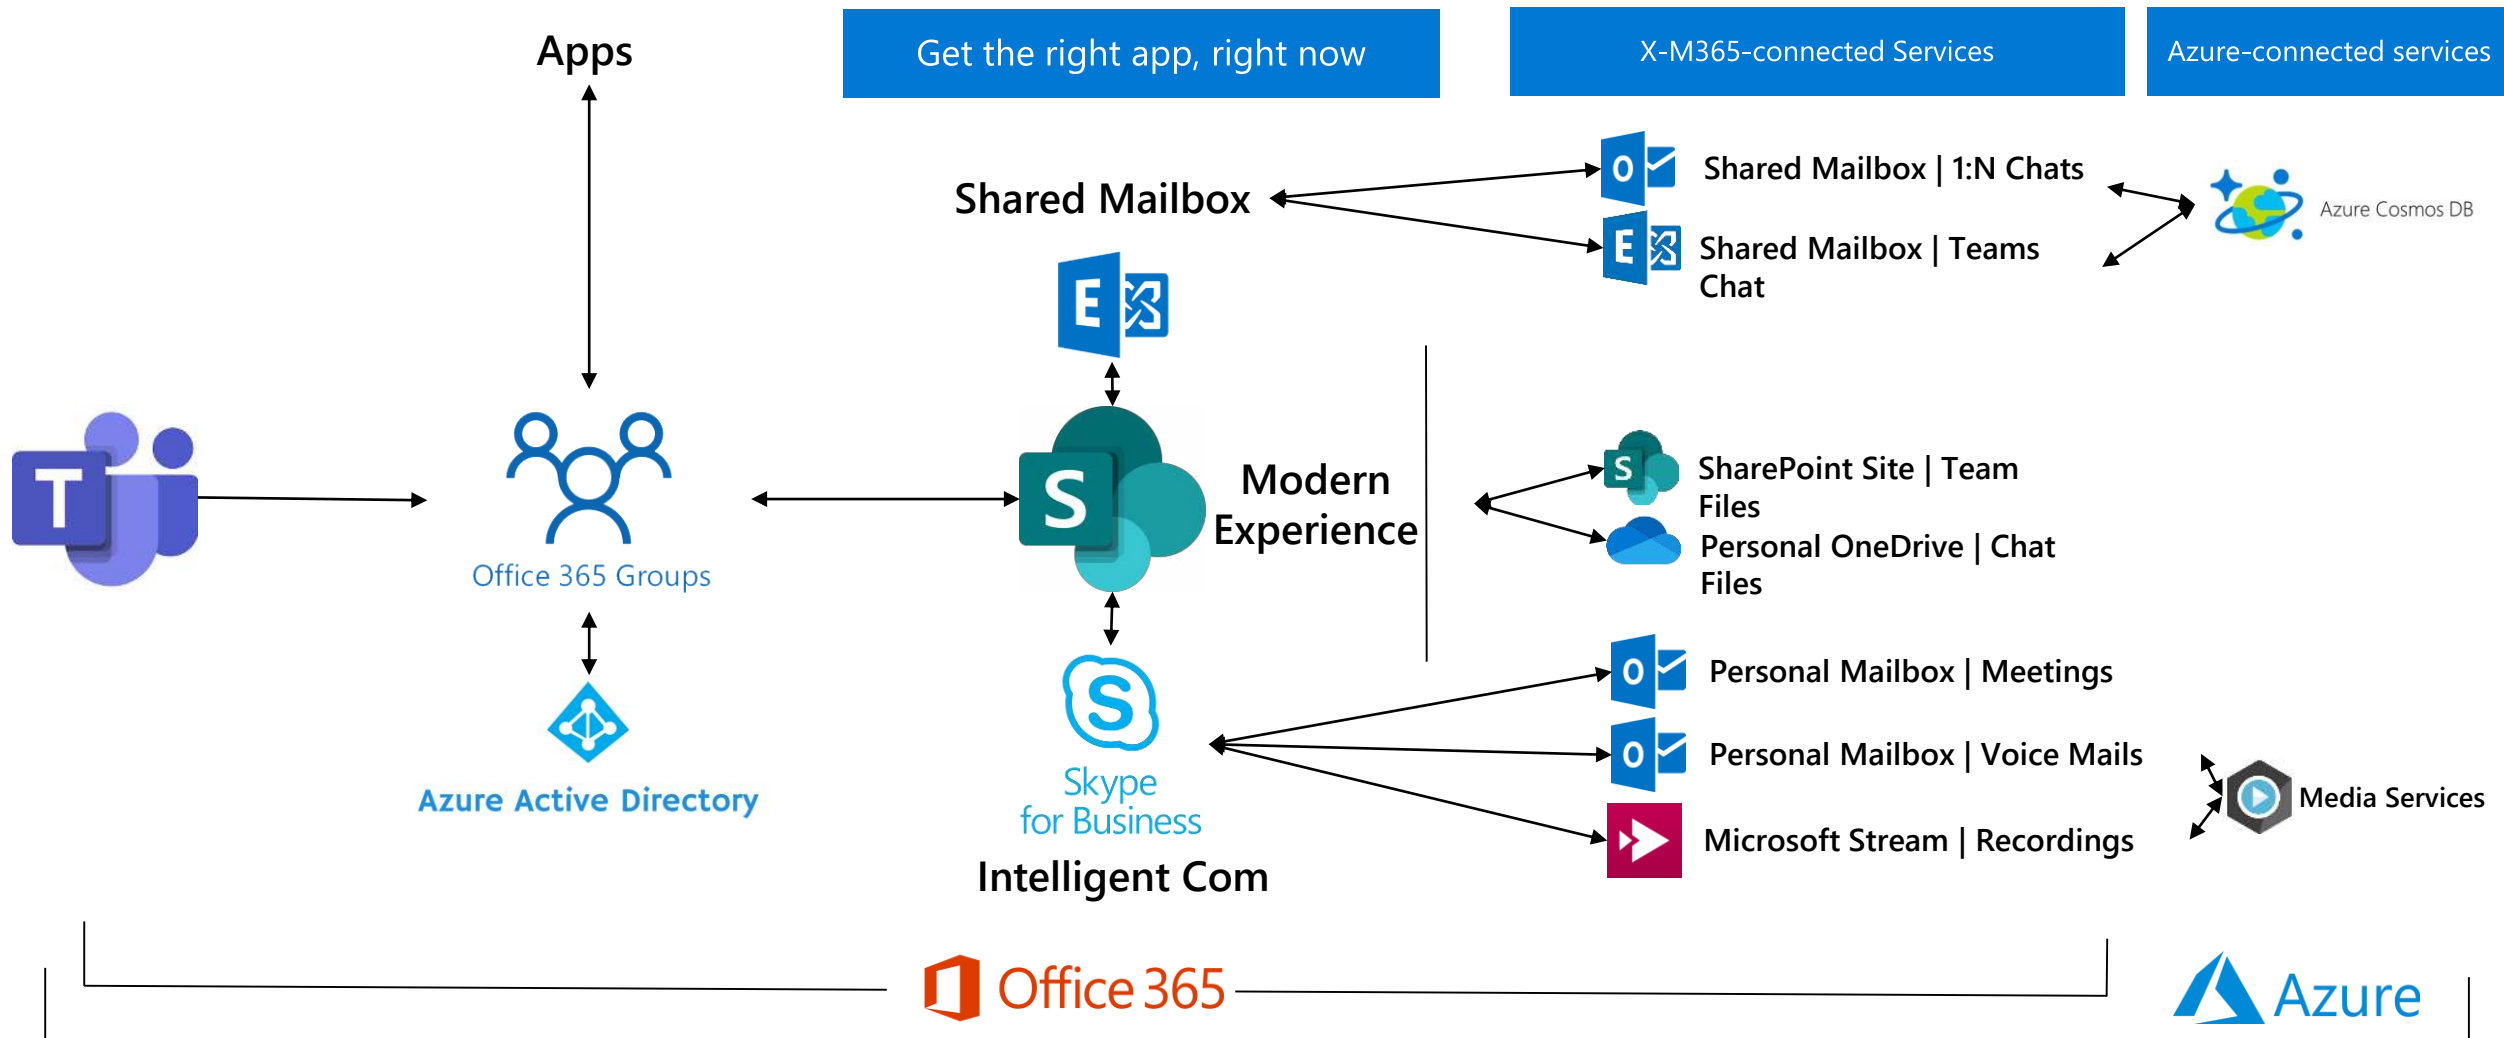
Apps

Get the right app, right now

X-M365-connected Services

Azure-connected services

Shared Mailbox

Shared Mailbox | 1:N Chats

Shared Mailbox | Teams Chat

Azure Cosmos DB

Office 365 Groups

Modern Experience

SharePoint Site | Team Files

Personal OneDrive | Chat Files

Azure Active Directory

Skype for Business

Intelligent Com

Personal Mailbox | Meetings

Personal Mailbox | Voice Mails

Microsoft Stream | Recordings

Media Services

Office 365

Azure